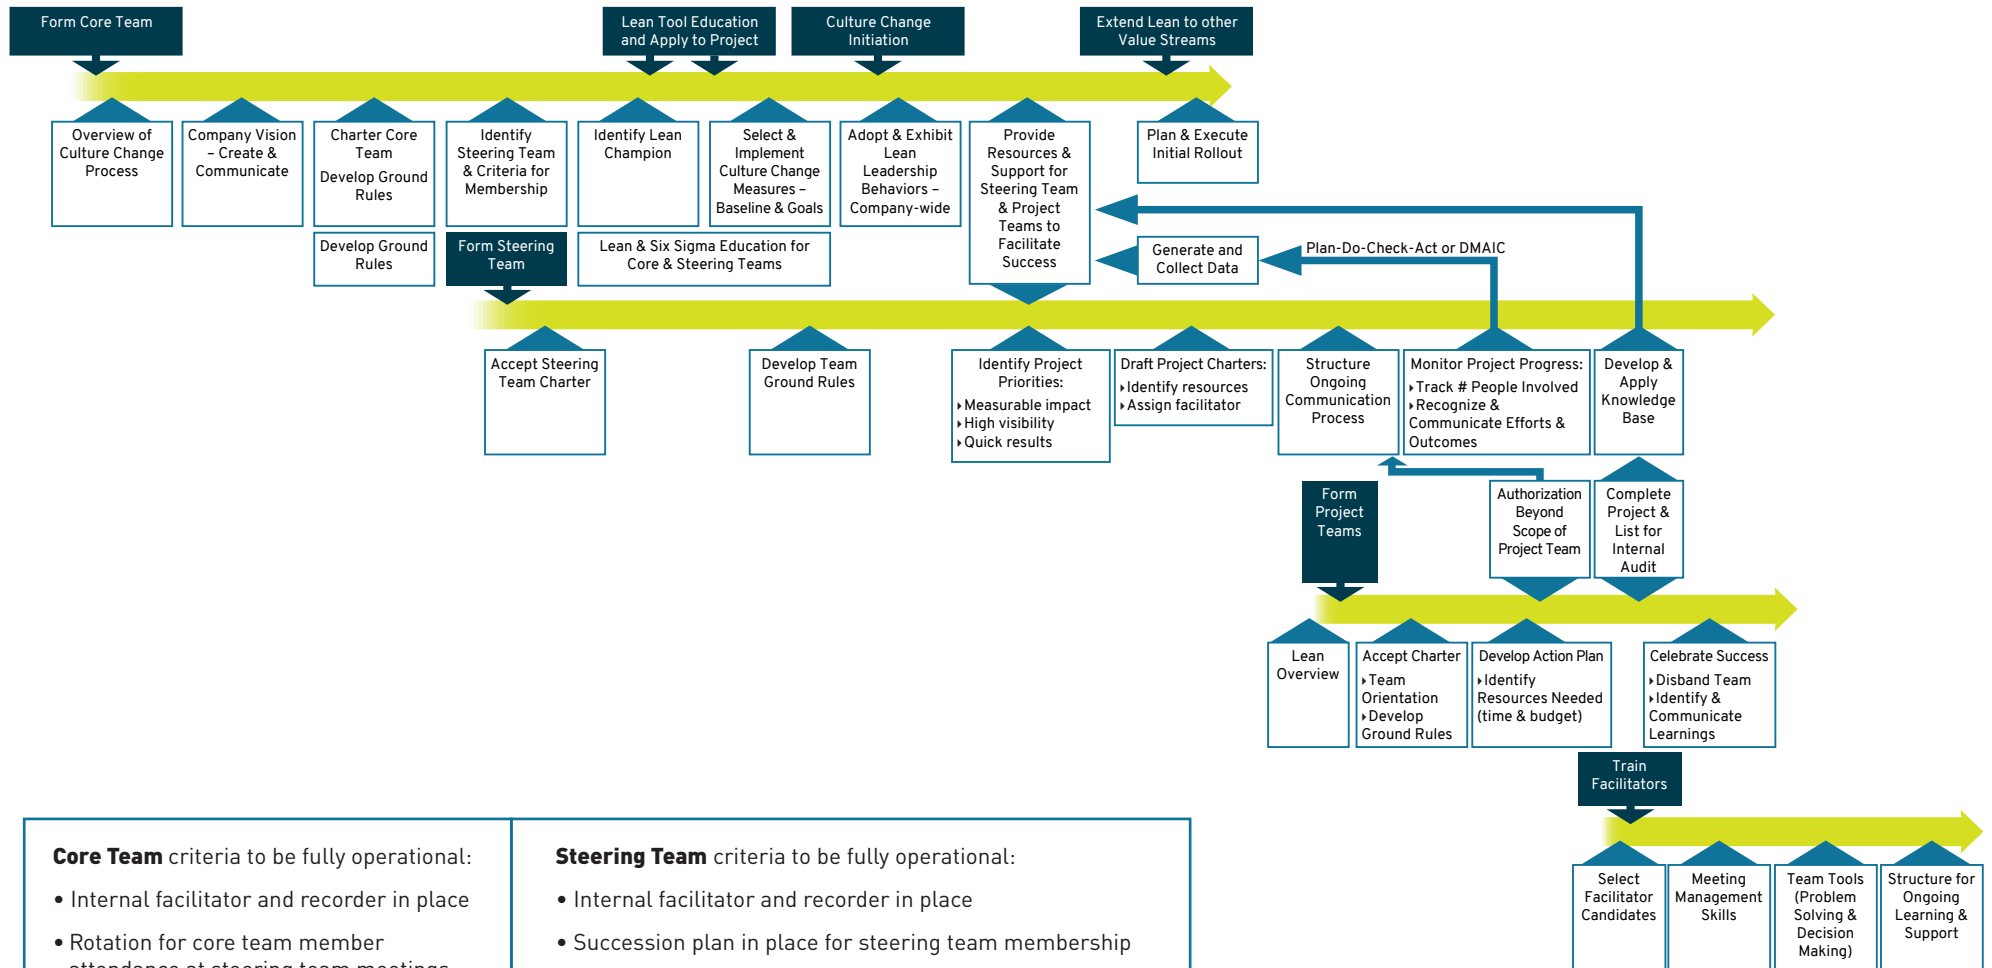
Form Core Team

Lean Tool Education and Apply to Project

Culture Change Initiation

Extend Lean to other Value Streams

Overview of Culture Change Process

Company Vision – Create & Communicate

Charter Core Team

Develop Ground Rules

Identify Steering Team & Criteria for Membership

Identify Lean Champion

Select & Implement Culture Change Measures – Baseline & Goals

Adopt & Exhibit Lean Leadership Behaviors – Company-wide

Provide Resources & Support for Steering Team & Project Teams to Facilitate Success

Plan & Execute Initial Rollout

Develop Ground Rules

Form Steering Team

Lean & Six Sigma Education for Core & Steering Teams

Generate and Collect Data

Plan-Do-Check-Act or DMAIC

Accept Steering Team Charter

Develop Team Ground Rules

Identify Project Priorities:
Measurable impact
High visibility
Quick results

Draft Project Charters:
Identify resources
Assign facilitator

Structure Ongoing Communication Process

Monitor Project Progress:
Track # People Involved
Recognize & Communicate Efforts & Outcomes

Develop & Apply Knowledge Base

Form Project Teams

Authorization Beyond Scope of Project Team

Complete Project & List for Internal Audit

Lean Overview

Accept Charter
Team Orientation
Develop Ground Rules

Develop Action Plan
Identify Resources Needed (time & budget)

Celebrate Success
Disband Team
Identify & Communicate Learnings

Train Facilitators

Select Facilitator Candidates

Meeting Management Skills

Team Tools (Problem Solving & Decision Making)

Structure for Ongoing Learning & Support

**Core Team** criteria to be fully operational:
• Internal facilitator and recorder in place
• Rotation for core team member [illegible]

**Steering Team** criteria to be fully operational:
• Internal facilitator and recorder in place
• Succession plan in place for steering team membership